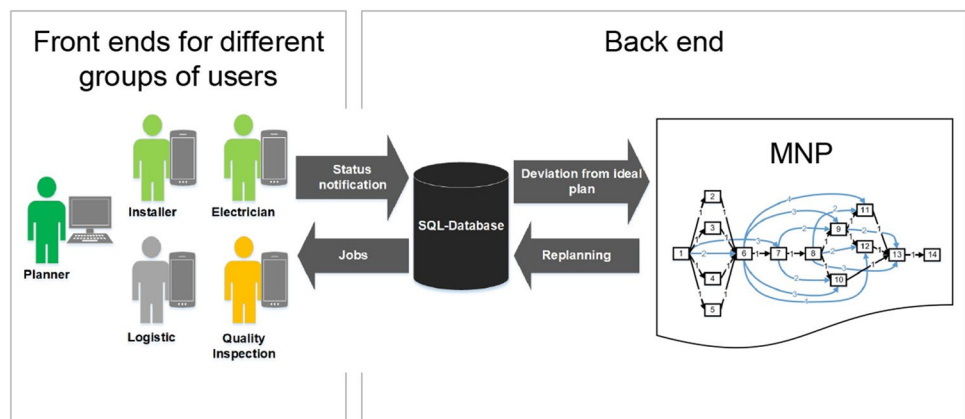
Front ends for different groups of users

Back end

Planner

Installer

Electrician

Logistic

Quality Inspection

Status notification

Jobs

SQL-Database

Deviation from ideal plan

Replanning

MNP

1
2
3
4
5
6
7
8
9
10
11
12
13
14